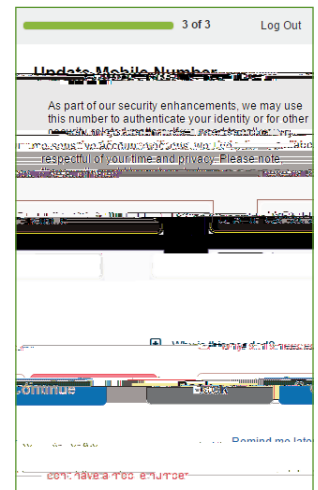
3 of 3

Log Out

Update Mobile Number

As part of our security enhancements, we may use this number to authenticate your identity or for other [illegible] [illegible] respectful of your time and privacy. Please note, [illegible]

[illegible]

Continue

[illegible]

Remind me later

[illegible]